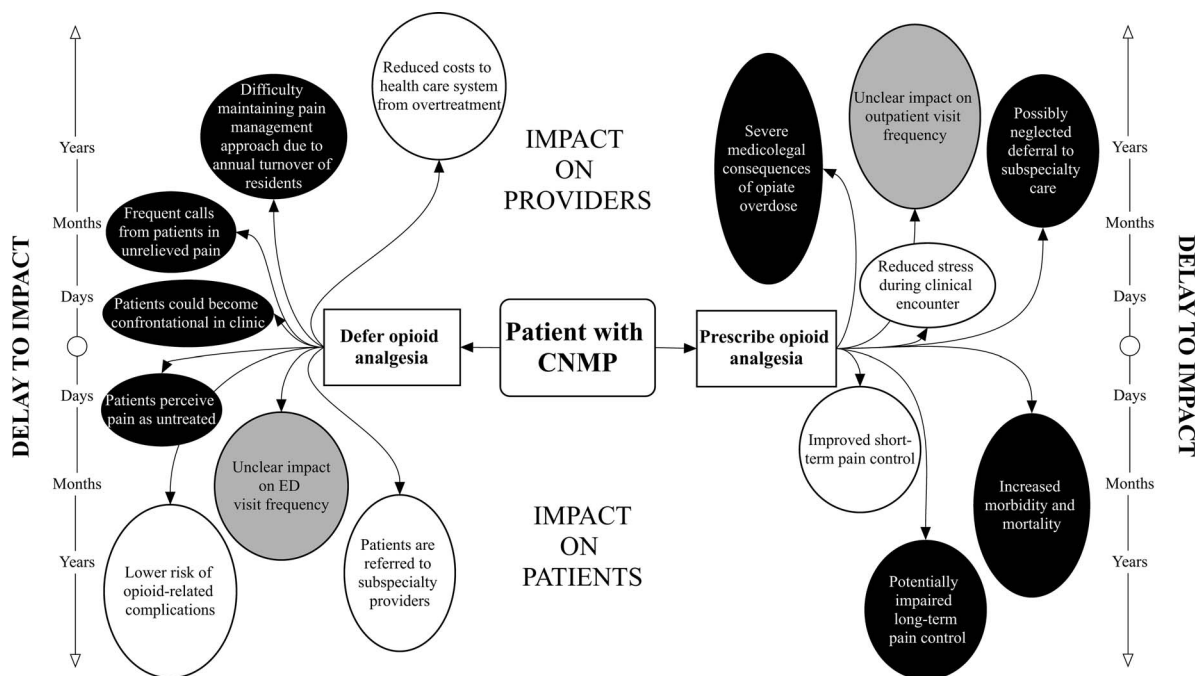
DELAY TO IMPACT

Years

Months

Days

Days

Months

Years

Difficulty maintaining pain management approach due to annual turnover of residents

Reduced costs to health care system from overtreatment

IMPACT ON PROVIDERS

Frequent calls from patients in unrelieved pain

Patients could become confrontational in clinic

Defer opioid analgesia

Patient with CNMP

Prescribe opioid analgesia

Patients perceive pain as untreated

Unclear impact on ED visit frequency

Patients are referred to subspecialty providers

Lower risk of opioid-related complications

IMPACT ON PATIENTS

Severe medicolegal consequences of opiate overdose

Unclear impact on outpatient visit frequency

Possibly neglected deferral to subspecialty care

Reduced stress during clinical encounter

Improved short-term pain control

Increased morbidity and mortality

Potentially impaired long-term pain control

Years

Months

Days

Days

Months

Years

DELAY TO IMPACT